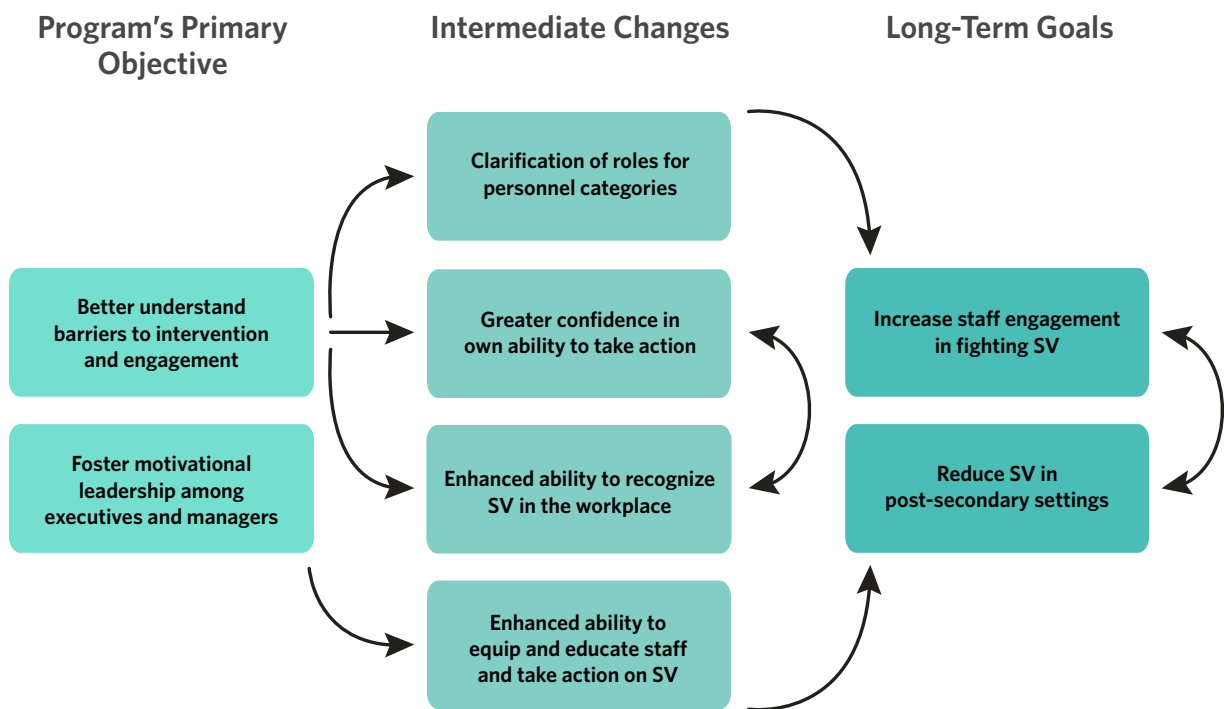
Program's Primary Objective

Intermediate Changes

Long-Term Goals

Better understand barriers to intervention and engagement

Foster motivational leadership among executives and managers

Clarification of roles for personnel categories

Greater confidence in own ability to take action

Enhanced ability to recognize SV in the workplace

Enhanced ability to equip and educate staff and take action on SV

Increase staff engagement in fighting SV

Reduce SV in post-secondary settings